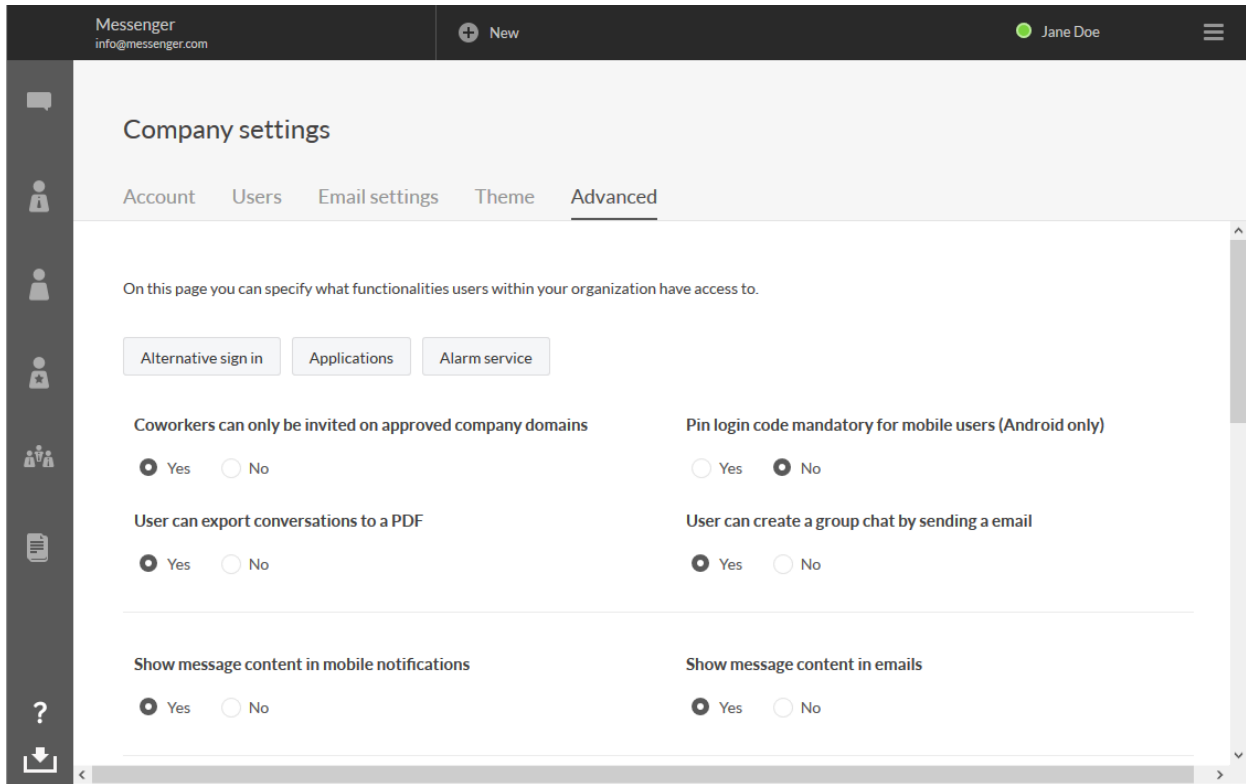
Messenger
info@messenger.com

New

Jane Doe

Company settings

Account Users Email settings Theme Advanced

On this page you can specify what functionalities users within your organization have access to.

Alternative sign in Applications Alarm service

Coworkers can only be invited on approved company domains

Yes No

User can export conversations to a PDF

Yes No

Pin login code mandatory for mobile users (Android only)

Yes No

User can create a group chat by sending a email

Yes No

Show message content in mobile notifications

Yes No

Show message content in emails

Yes No

?